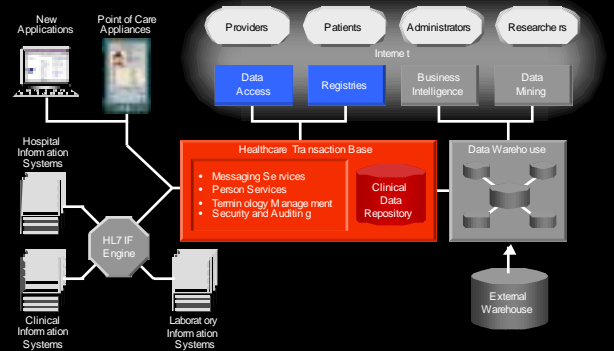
New Applications

Point of Care Appliances

Providers

Patients

Administrators

Researchers

Internet

Data Access

Registries

Business Intelligence

Data Mining

Hospital Information Systems

Healthcare Transaction Base

Messaging Services
Person Services
Terminology Management
Security and Auditing

Clinical Data Repository

Data Warehouse

HL7 IF Engine

Clinical Information Systems

Laboratory Information Systems

External Warehouse